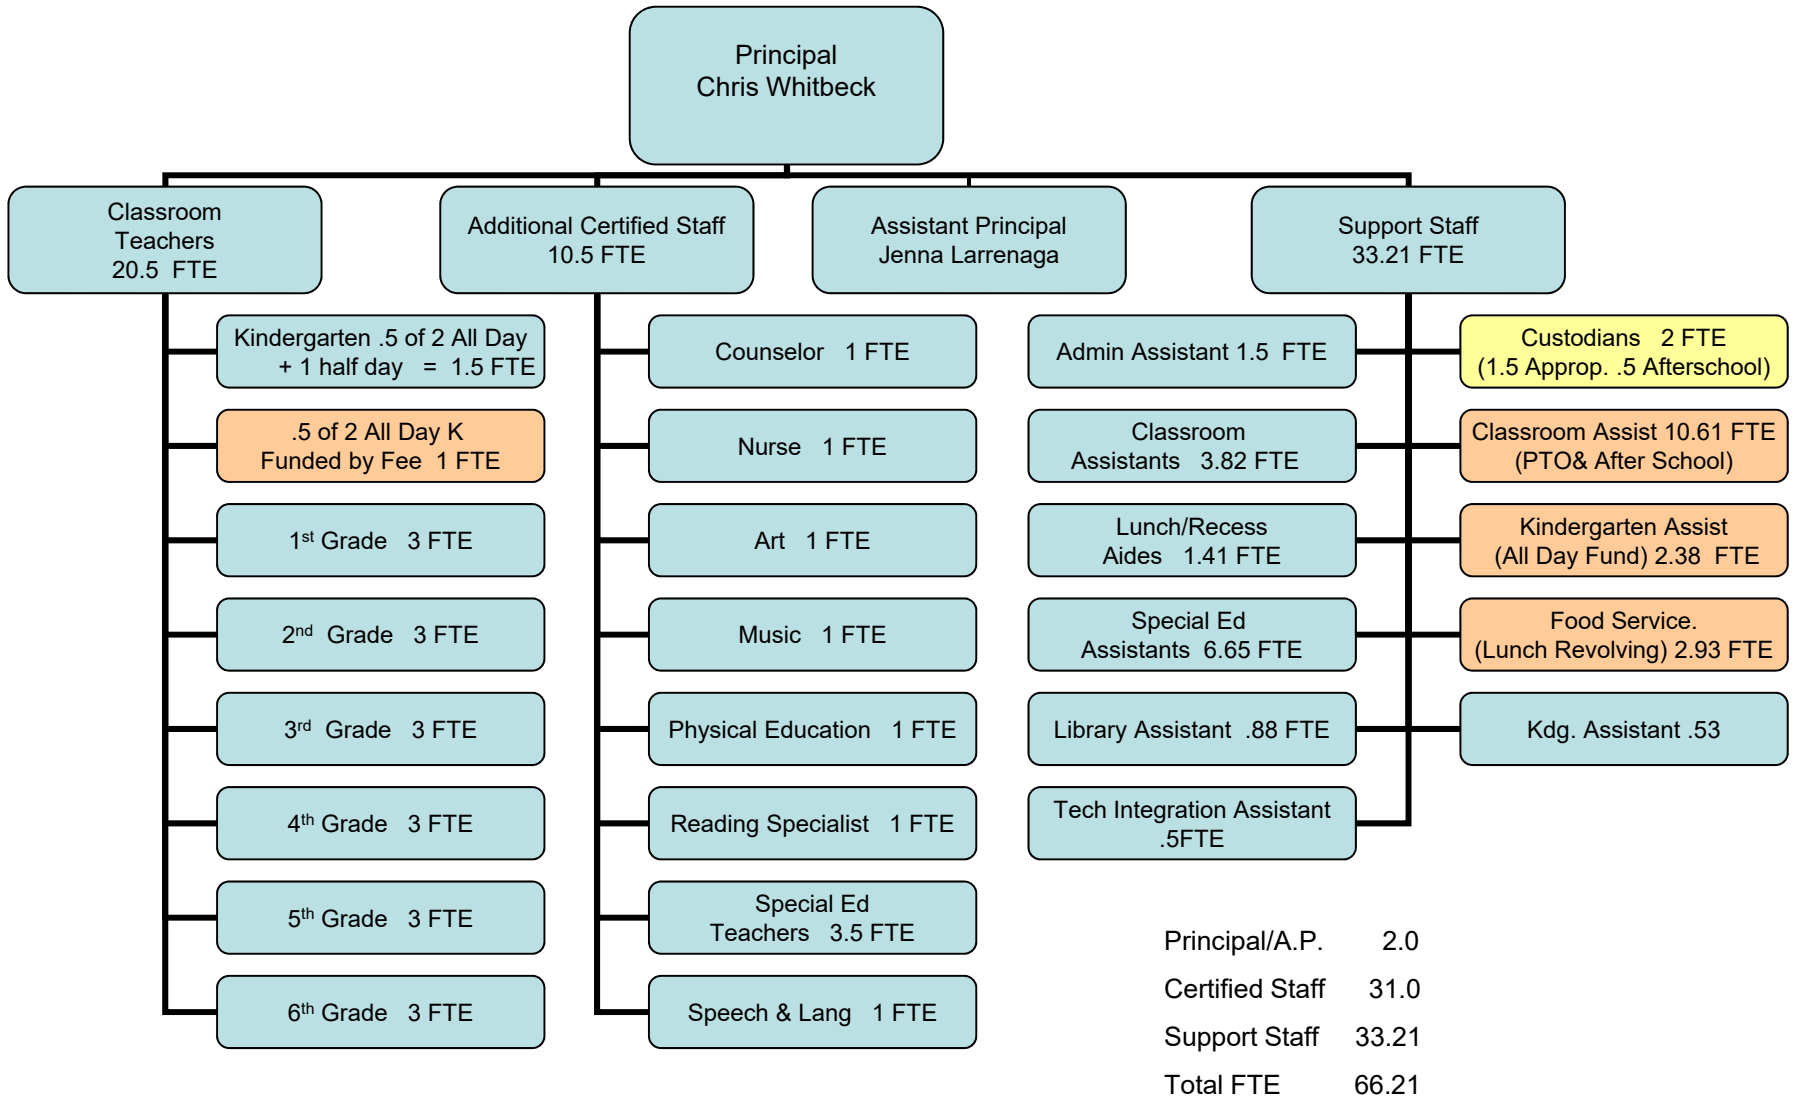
Principal
Chris Whitbeck

Classroom Teachers 20.5 FTE

Additional Certified Staff 10.5 FTE

Assistant Principal Jenna Larrenaga

Support Staff 33.21 FTE

Kindergarten .5 of 2 All Day + 1 half day = 1.5 FTE

.5 of 2 All Day K Funded by Fee 1 FTE

1$^{st}$ Grade 3 FTE

2$^{nd}$ Grade 3 FTE

3$^{rd}$ Grade 3 FTE

4$^{th}$ Grade 3 FTE

5$^{th}$ Grade 3 FTE

6$^{th}$ Grade 3 FTE

Counselor 1 FTE

Nurse 1 FTE

Art 1 FTE

Music 1 FTE

Physical Education 1 FTE

Reading Specialist 1 FTE

Special Ed Teachers 3.5 FTE

Speech & Lang 1 FTE

Admin Assistant 1.5 FTE

Classroom Assistants 3.82 FTE

Lunch/Recess Aides 1.41 FTE

Special Ed Assistants 6.65 FTE

Library Assistant .88 FTE

Tech Integration Assistant .5FTE

Custodians 2 FTE (1.5 Approp. .5 Afterschool)

Classroom Assist 10.61 FTE (PTO& After School)

Kindergarten Assist (All Day Fund) 2.38 FTE

Food Service. (Lunch Revolving) 2.93 FTE

Kdg. Assistant .53

| | |
|---|---|
| Principal/A.P. | 2.0 |
| Certified Staff | 31.0 |
| Support Staff | 33.21 |
| Total FTE | 66.21 |